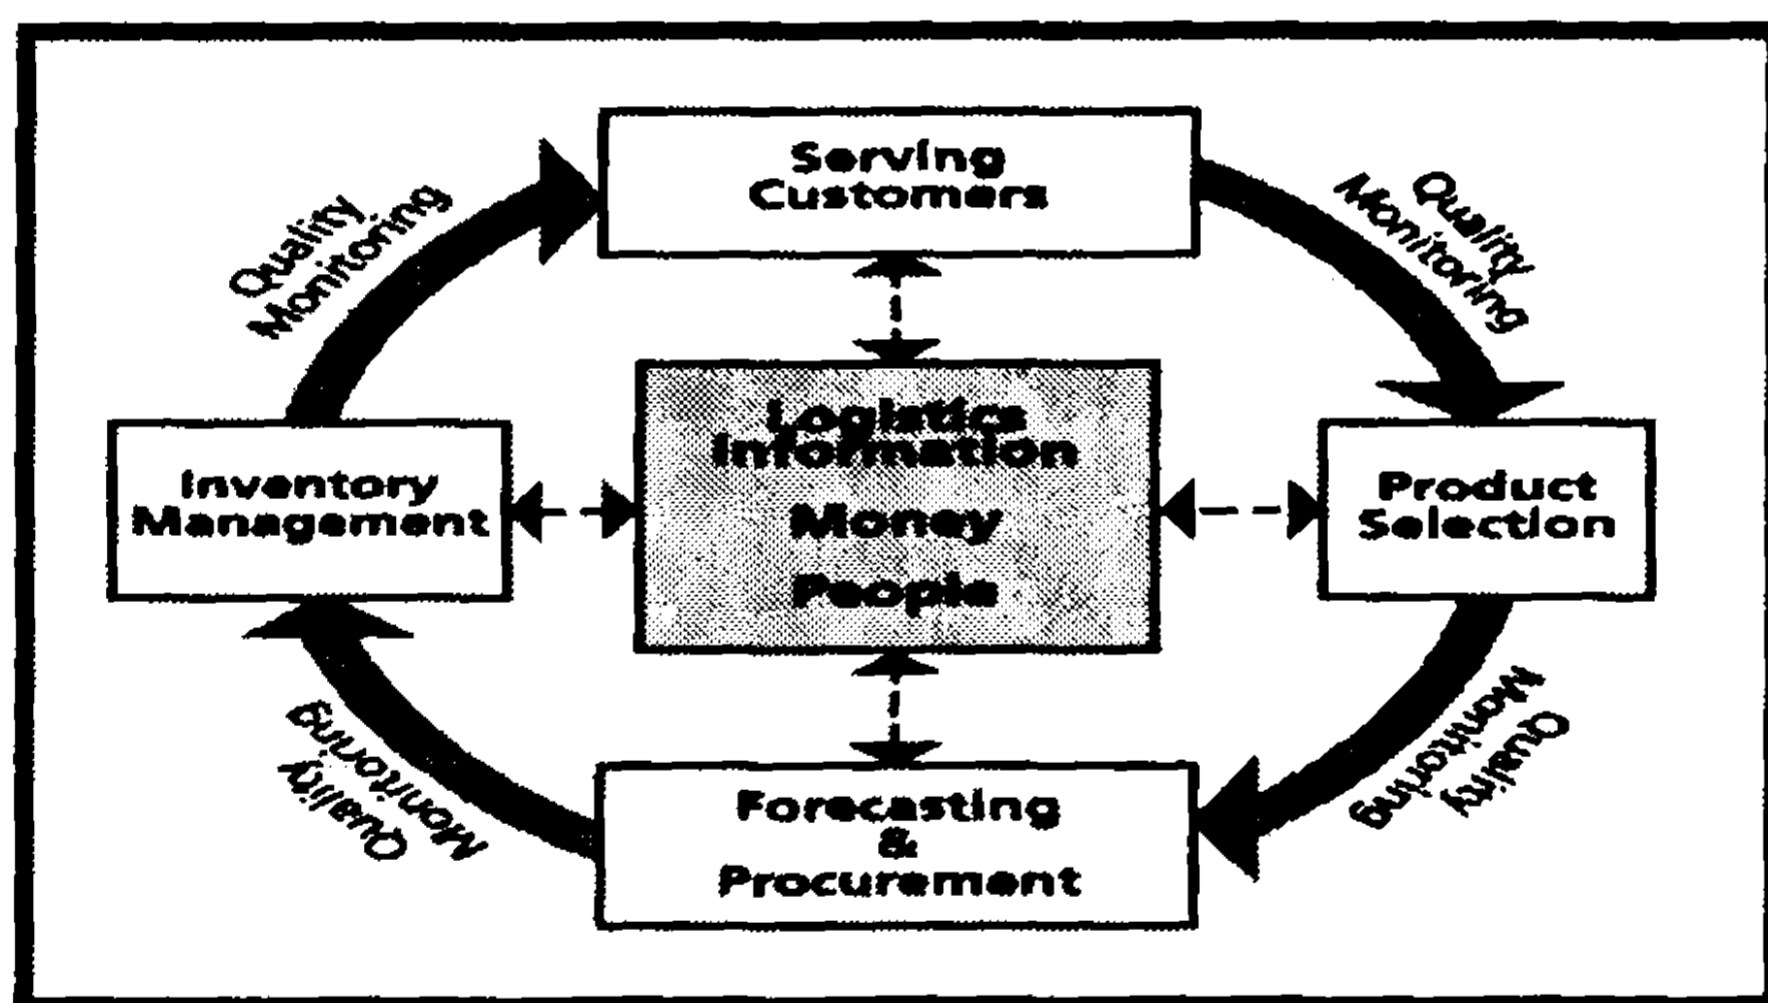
Serving Customers

Quality Monitoring

Quality Monitoring

Inventory Management

Logistics Information Money People

Product Selection

Quality Monitoring

Quality Monitoring

Forecasting & Procurement